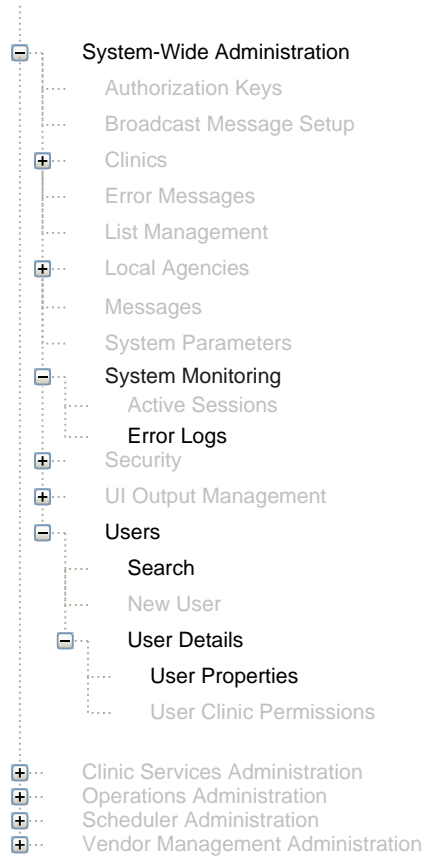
System-Wide Administration
Authorization Keys
Broadcast Message Setup
Clinics
Error Messages
List Management
Local Agencies
Messages
System Parameters
System Monitoring
Active Sessions
Error Logs
Security
UI Output Management
Users
Search
New User
User Details
User Properties
User Clinic Permissions
Clinic Services Administration
Operations Administration
Scheduler Administration
Vendor Management Administration